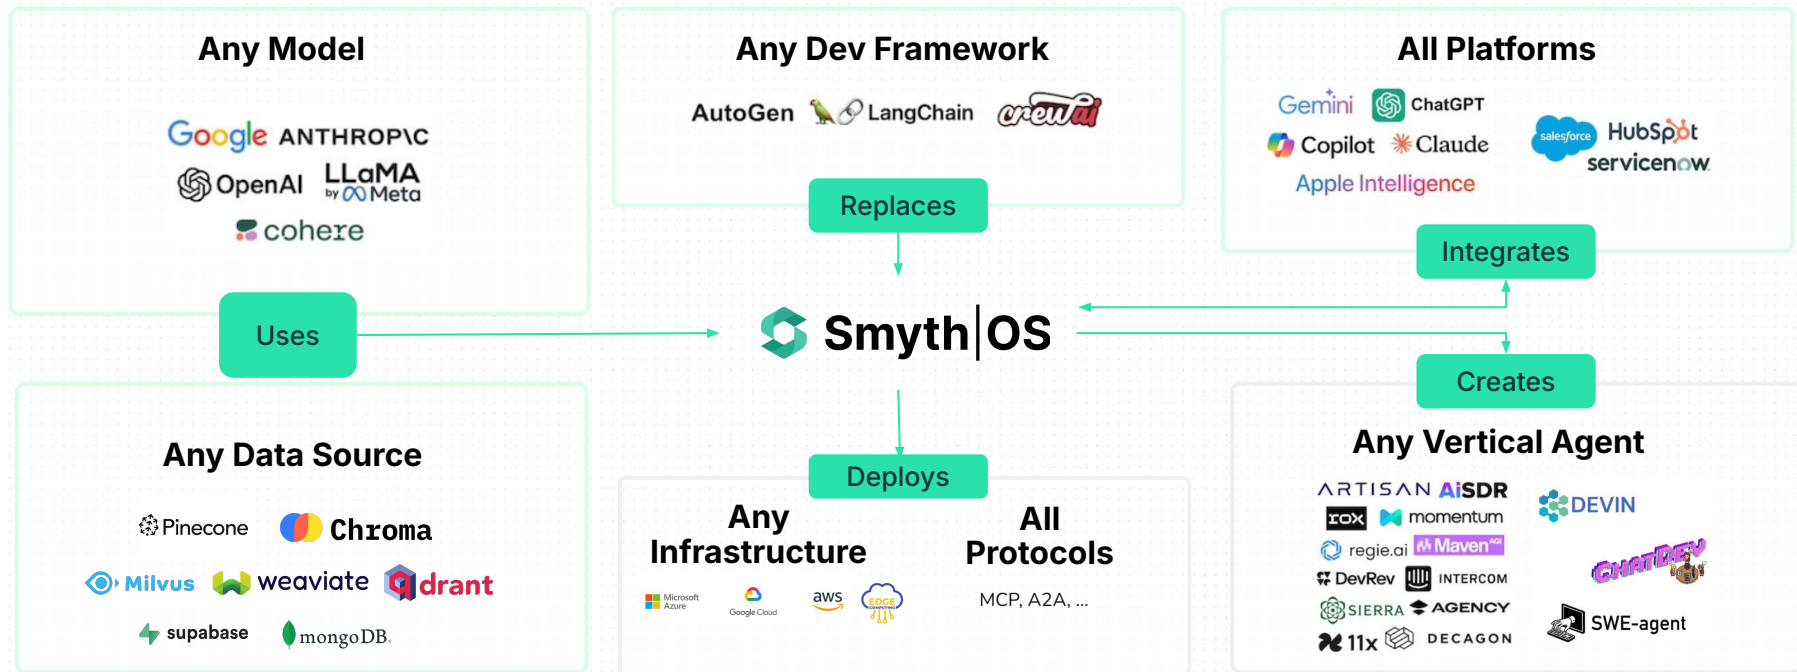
Any Model

Google ANTHROP\C
OpenAI LLaMA by Meta
cohere

Uses

Any Dev Framework

AutoGen LangChain crewai

Replaces

All Platforms

Gemini ChatGPT
Copilot Claude
Apple Intelligence
salesforce HubSpot
servicenow

Integrates

Smyth|OS

Creates

Deploys

Any Data Source

Pinecone Chroma
Milvus weaviate qdrant
supabase mongoDB.

Any Infrastructure

Microsoft Azure Google Cloud aws EDGE COMPUTING

All Protocols

MCP, A2A, ...

Any Vertical Agent

ARTISAN AiSDR
rox momentum
regie.ai Maven AGI
DevRev INTERCOM
SIERRA AGENCY
11x DECAGON
DEVIN
CHATDEV
SWE-agent